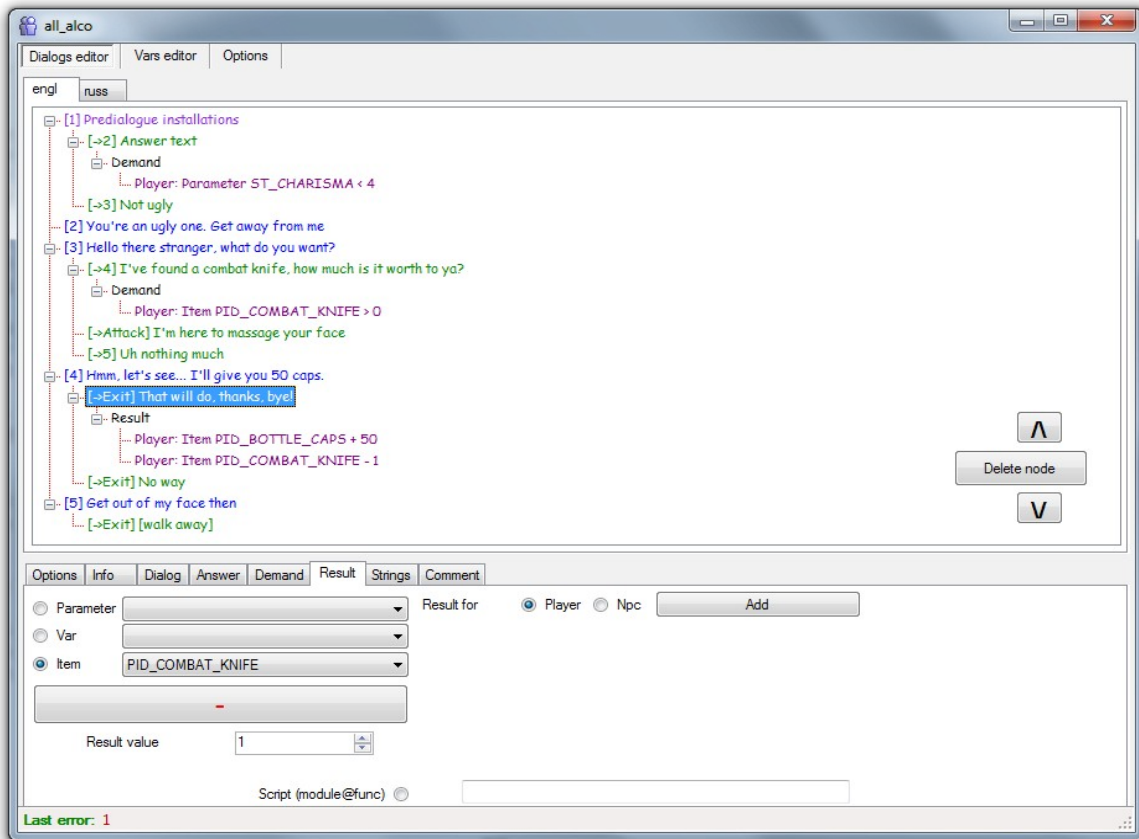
all_alco

Dialogs editor | Vars editor | Options

engl | russ

[1] Predialogue installations
[->2] Answer text
Demand
Player: Parameter ST_CHARISMA < 4
[->3] Not ugly
[2] You're an ugly one. Get away from me
[3] Hello there stranger, what do you want?
[->4] I've found a combat knife, how much is it worth to ya?
Demand
Player: Item PID_COMBAT_KNIFE > 0
[->Attack] I'm here to massage your face
[->5] Uh nothing much
[4] Hmm, let's see... I'll give you 50 caps.
[->Exit] That will do, thanks, bye!
Result
Player: Item PID_BOTTLE_CAPS + 50
Player: Item PID_COMBAT_KNIFE - 1
[->Exit] No way
[5] Get out of my face then
[->Exit] [walk away]

Λ
Delete node
V

Options | Info | Dialog | Answer | Demand | Result | Strings | Comment

Parameter
Var
Item PID_COMBAT_KNIFE
-
Result value 1
Result for Player Npc
Add
Script (module@func)

Last error: 1